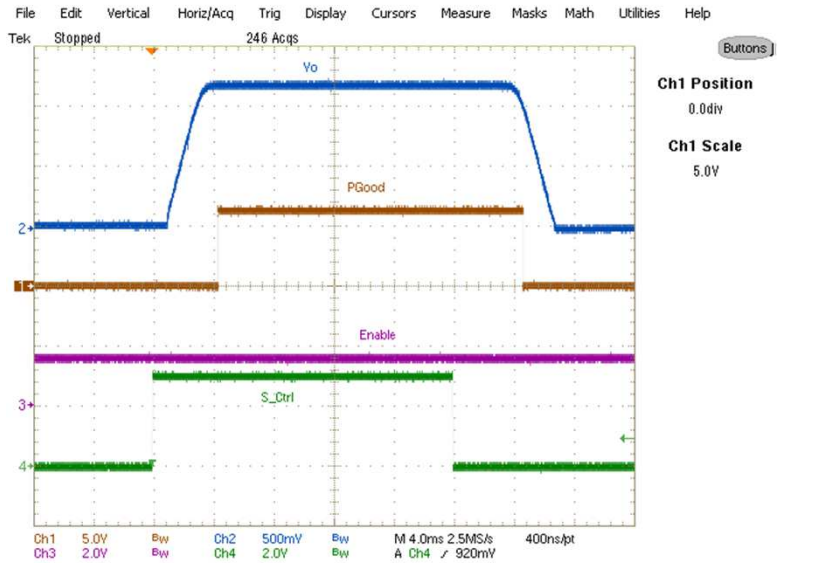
File Edit Vertical Horiz/Acq Trig Display Cursors Measure Masks Math Utilities Help

Tek Stopped 246 Acqs

Buttons

Ch1 Position
0.0div

Ch1 Scale
5.0V

Yo

PGood

Enable

S_Ctrl

2

1

3

4

Ch1 5.0V BW Ch2 500mV BW M 4.0ms 2.5MS/s 400ns/pt
Ch3 2.0V BW Ch4 2.0V BW A Ch4 ∕ 920mV